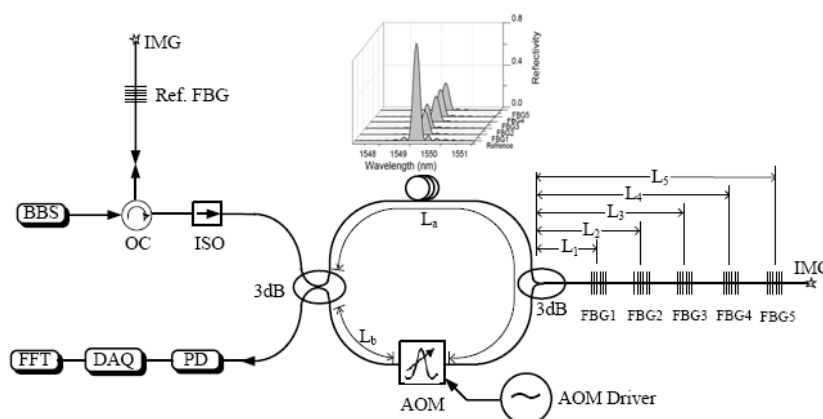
IMG

Ref. FBG

0.8
0.4
0.0
Reflectivity
FBG5
FBG4
FBG3
FBG2
FBG1
Reference
1548 1549 1550 1551
Wavelength (nm)

BBS
OC
ISO
$L_a$
$L_5$
$L_4$
$L_3$
$L_2$
$L_1$
IMG
3dB
3dB
FBG1 FBG2 FBG3 FBG4 FBG5
$L_b$
FFT
DAQ
PD
AOM
AOM Driver